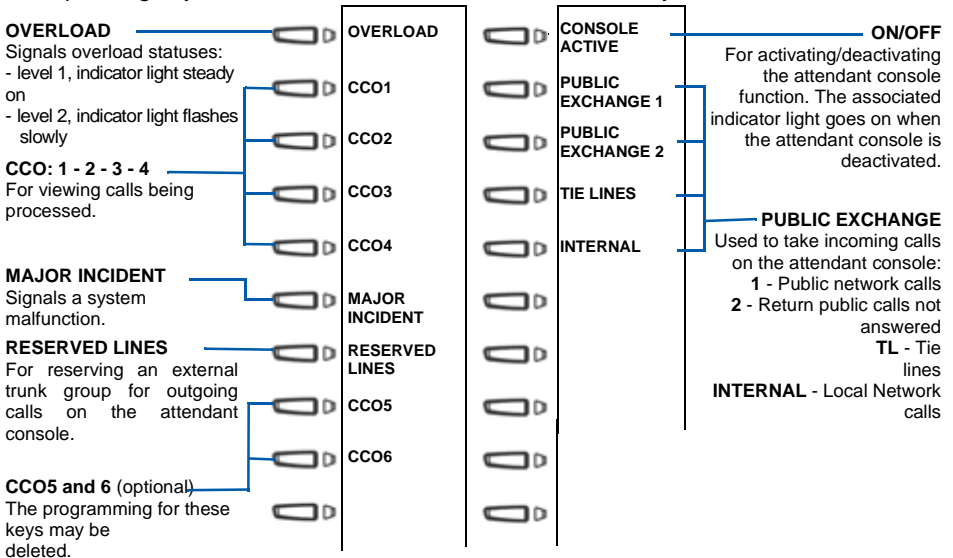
**OVERLOAD**
Signals overload statuses:
- level 1, indicator light steady on
- level 2, indicator light flashes slowly

**CCO: 1 - 2 - 3 - 4**
For viewing calls being processed.

**MAJOR INCIDENT**
Signals a system malfunction.

**RESERVED LINES**
For reserving an external trunk group for outgoing calls on the attendant console.

**CCO5 and 6** (optional)
The programming for these keys may be deleted.

OVERLOAD
CCO1
CCO2
CCO3
CCO4
MAJOR INCIDENT
RESERVED LINES
CCO5
CCO6

CONSOLE ACTIVE
PUBLIC EXCHANGE 1
PUBLIC EXCHANGE 2
TIE LINES
INTERNAL

**ON/OFF**
For activating/deactivating the attendant console function. The associated indicator light goes on when the attendant console is deactivated.

**PUBLIC EXCHANGE**
Used to take incoming calls on the attendant console:
**1** - Public network calls
**2** - Return public calls not answered
**TL** - Tie lines
**INTERNAL** - Local Network calls